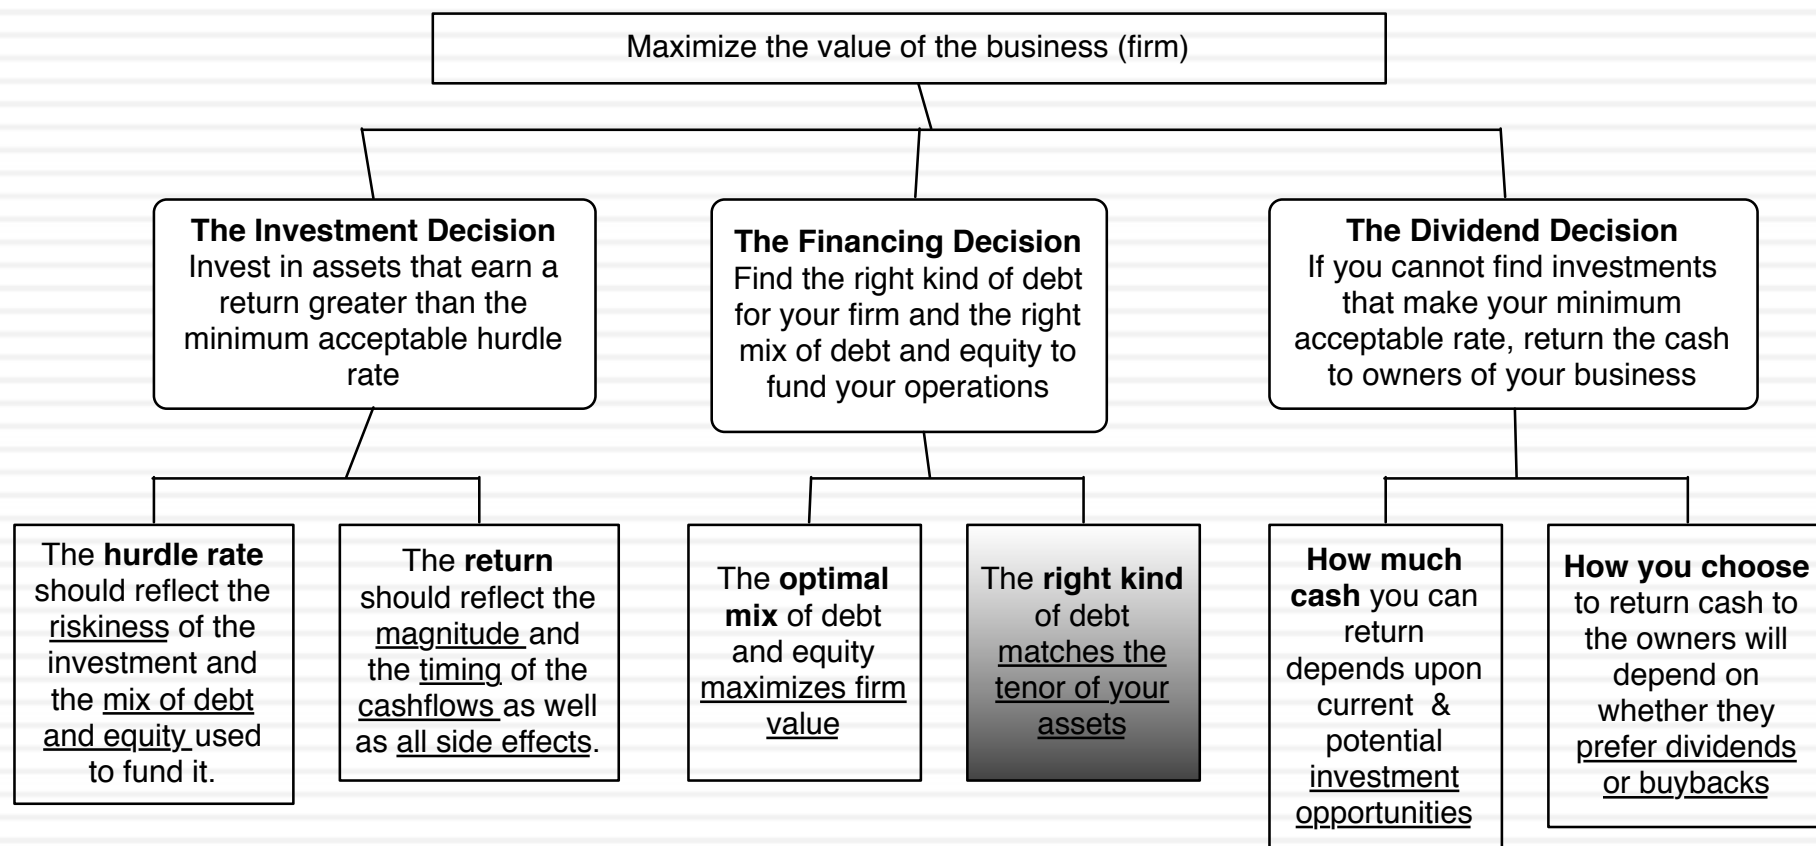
Maximize the value of the business (firm)

The Investment Decision
Invest in assets that earn a return greater than the minimum acceptable hurdle rate

The Financing Decision
Find the right kind of debt for your firm and the right mix of debt and equity to fund your operations

The Dividend Decision
If you cannot find investments that make your minimum acceptable rate, return the cash to owners of your business

The hurdle rate should reflect the riskiness of the investment and the mix of debt and equity used to fund it.

The return should reflect the magnitude and the timing of the cashflows as well as all side effects.

The optimal mix of debt and equity maximizes firm value

The right kind of debt matches the tenor of your assets

How much cash you can return depends upon current & potential investment opportunities

How you choose to return cash to the owners will depend on whether they prefer dividends or buybacks